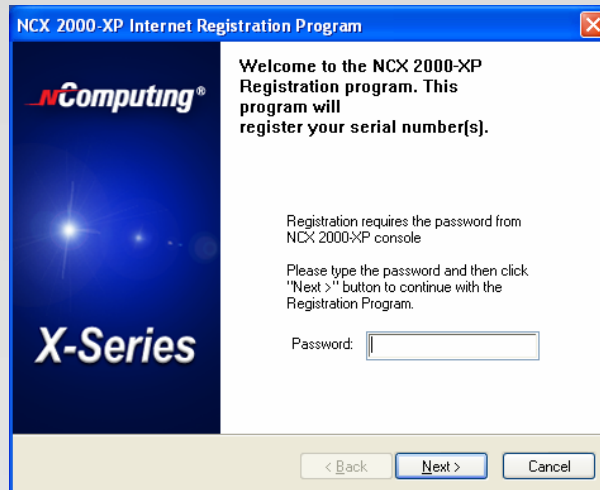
NCX 2000-XP Internet Registration Program

NComputing®

X-Series

Welcome to the NCX 2000-XP Registration program. This program will register your serial number(s).

Registration requires the password from NCX 2000-XP console

Please type the password and then click "Next >" button to continue with the Registration Program.

Password:

< Back
Next >
Cancel